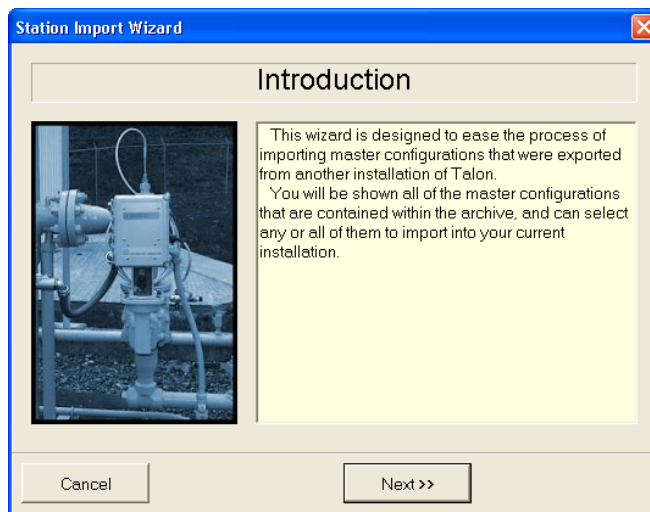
Station Import Wizard

Introduction

This wizard is designed to ease the process of importing master configurations that were exported from another installation of Talon.

You will be shown all of the master configurations that are contained within the archive, and can select any or all of them to import into your current installation.

Cancel

Next >>